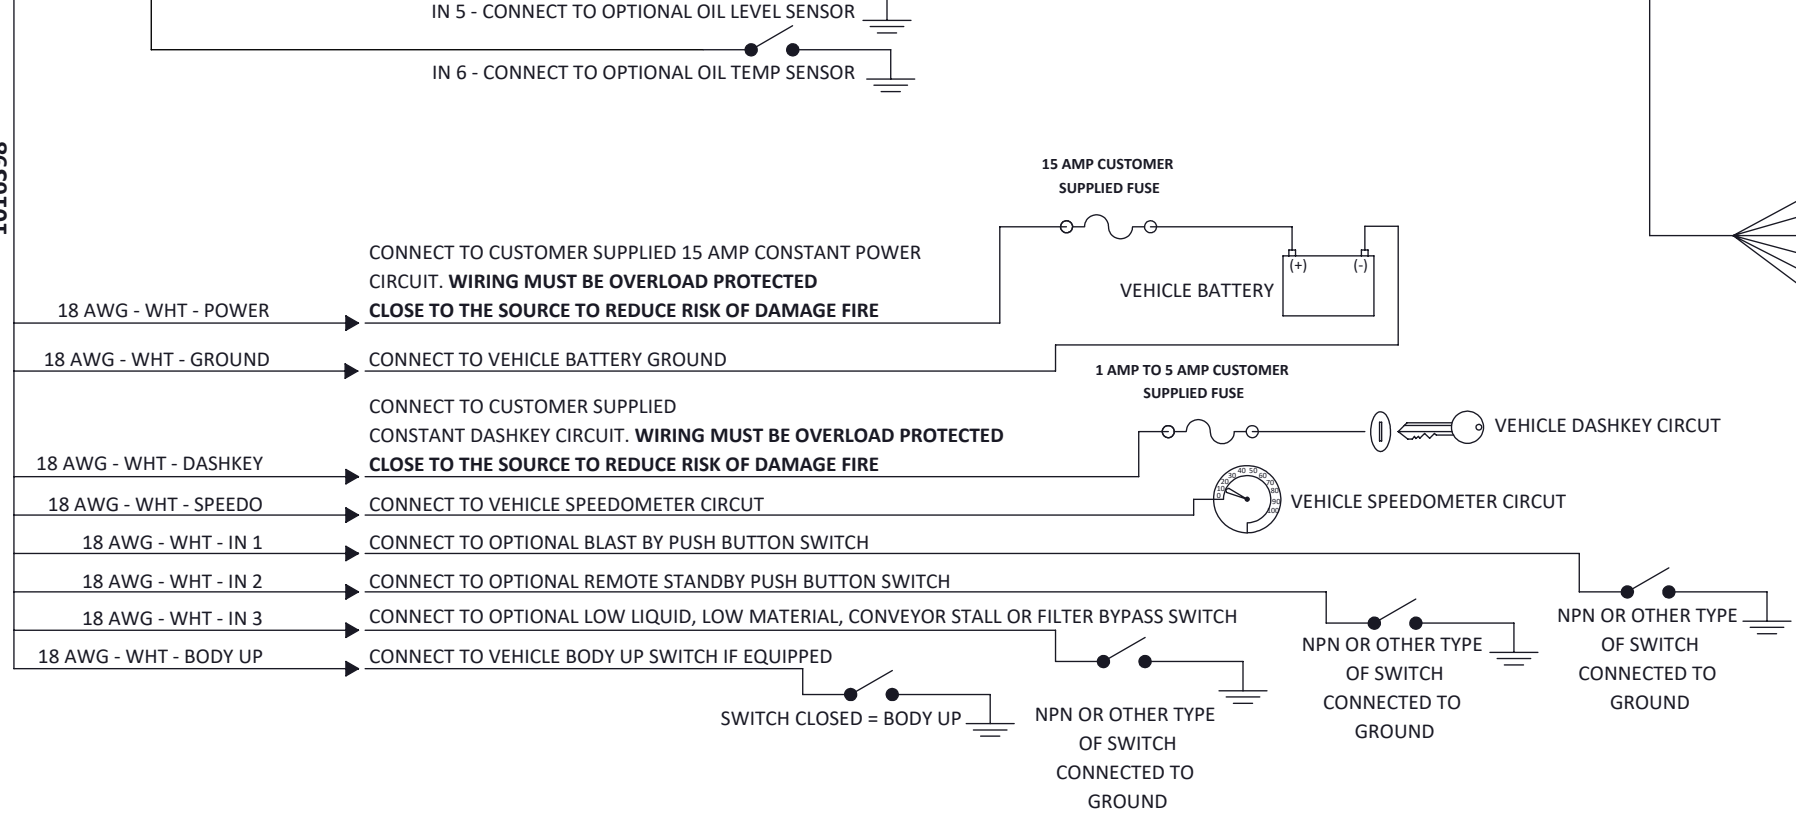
IN 5 - CONNECT TO OPTIONAL OIL LEVEL SENSOR

IN 6 - CONNECT TO OPTIONAL OIL TEMP SENSOR

1010598

15 AMP CUSTOMER SUPPLIED FUSE

CONNECT TO CUSTOMER SUPPLIED 15 AMP CONSTANT POWER CIRCUIT. **WIRING MUST BE OVERLOAD PROTECTED CLOSE TO THE SOURCE TO REDUCE RISK OF DAMAGE FIRE**

(+) (-)

VEHICLE BATTERY

18 AWG - WHT - POWER

18 AWG - WHT - GROUND

CONNECT TO VEHICLE BATTERY GROUND

1 AMP TO 5 AMP CUSTOMER SUPPLIED FUSE

CONNECT TO CUSTOMER SUPPLIED CONSTANT DASHKEY CIRCUIT. **WIRING MUST BE OVERLOAD PROTECTED CLOSE TO THE SOURCE TO REDUCE RISK OF DAMAGE FIRE**

VEHICLE DASHKEY CIRCUT

18 AWG - WHT - DASHKEY

18 AWG - WHT - SPEEDO

CONNECT TO VEHICLE SPEEDOMETER CIRCUT

0 10 20 30 40 50 60 70 80 90 100

VEHICLE SPEEDOMETER CIRCUT

18 AWG - WHT - IN 1

CONNECT TO OPTIONAL BLAST BY PUSH BUTTON SWITCH

18 AWG - WHT - IN 2

CONNECT TO OPTIONAL REMOTE STANDBY PUSH BUTTON SWITCH

18 AWG - WHT - IN 3

CONNECT TO OPTIONAL LOW LIQUID, LOW MATERIAL, CONVEYOR STALL OR FILTER BYPASS SWITCH

18 AWG - WHT - BODY UP

CONNECT TO VEHICLE BODY UP SWITCH IF EQUIPPED

NPN OR OTHER TYPE OF SWITCH CONNECTED TO GROUND

NPN OR OTHER TYPE OF SWITCH CONNECTED TO GROUND

SWITCH CLOSED = BODY UP

NPN OR OTHER TYPE OF SWITCH CONNECTED TO GROUND